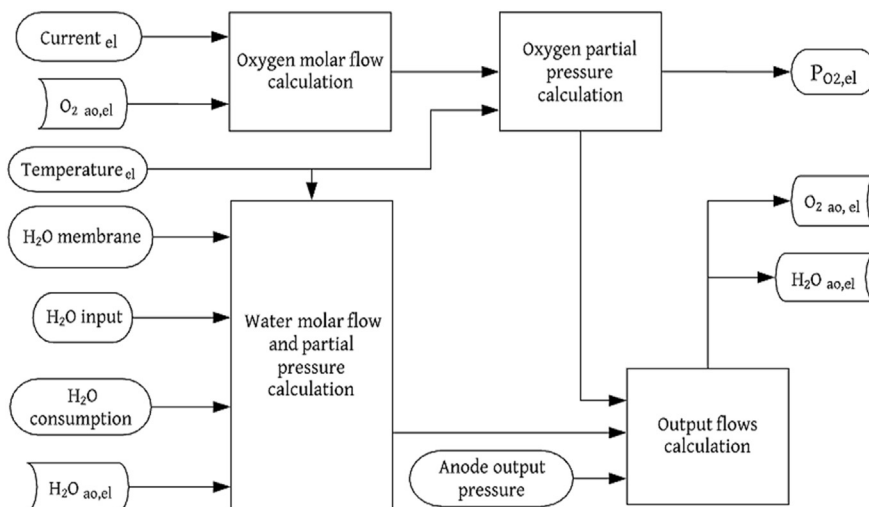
Current $_{el}$

$O_{2\ ao,el}$

Oxygen molar flow calculation

Oxygen partial pressure calculation

$P_{O2,el}$

Temperature $_{el}$

$H_2O$ membrane

$H_2O$ input

$H_2O$ consumption

$H_2O_{ao,el}$

Water molar flow and partial pressure calculation

$O_{2\ ao,\ el}$

$H_2O_{ao,el}$

Output flows calculation

Anode output pressure